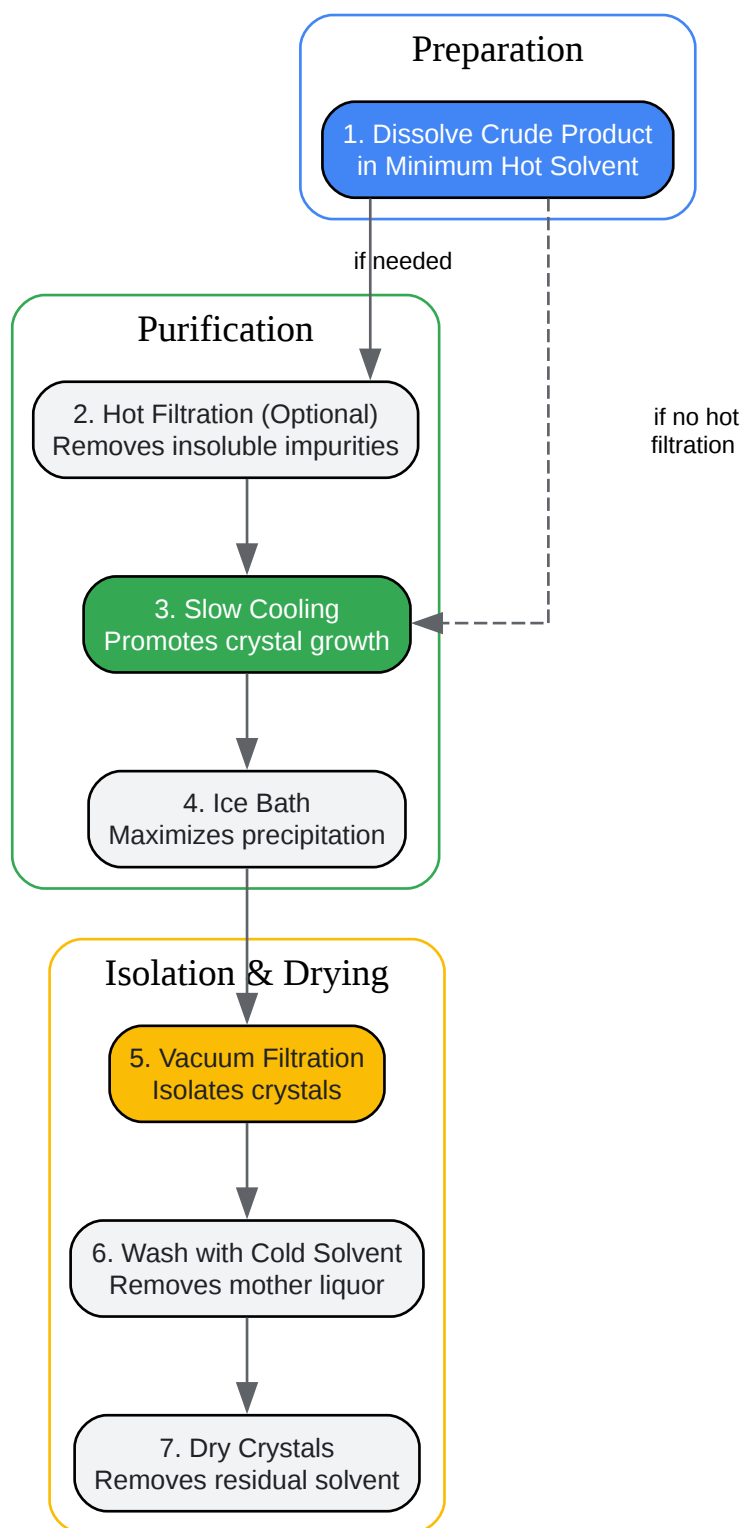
Preparation

1. Dissolve Crude Product in Minimum Hot Solvent

if needed

Purification

2. Hot Filtration (Optional)
Removes insoluble impurities

if no hot filtration

3. Slow Cooling
Promotes crystal growth

4. Ice Bath
Maximizes precipitation

Isolation & Drying

5. Vacuum Filtration
Isolates crystals

6. Wash with Cold Solvent
Removes mother liquor

7. Dry Crystals
Removes residual solvent